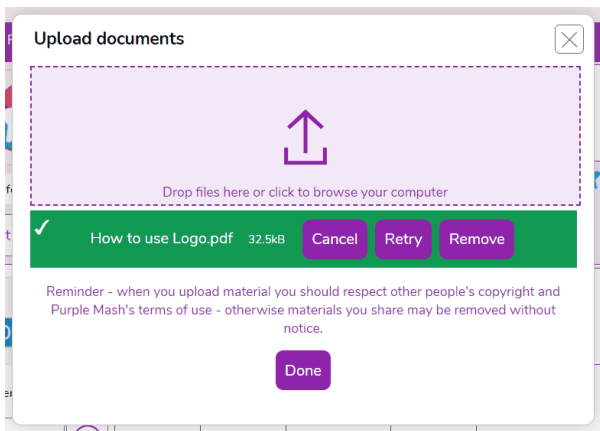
Upload documents

Drop files here or click to browse your computer

✓ How to use Logo.pdf 32.5kB Cancel Retry Remove

Reminder - when you upload material you should respect other people's copyright and Purple Mash's terms of use - otherwise materials you share may be removed without notice.

Done